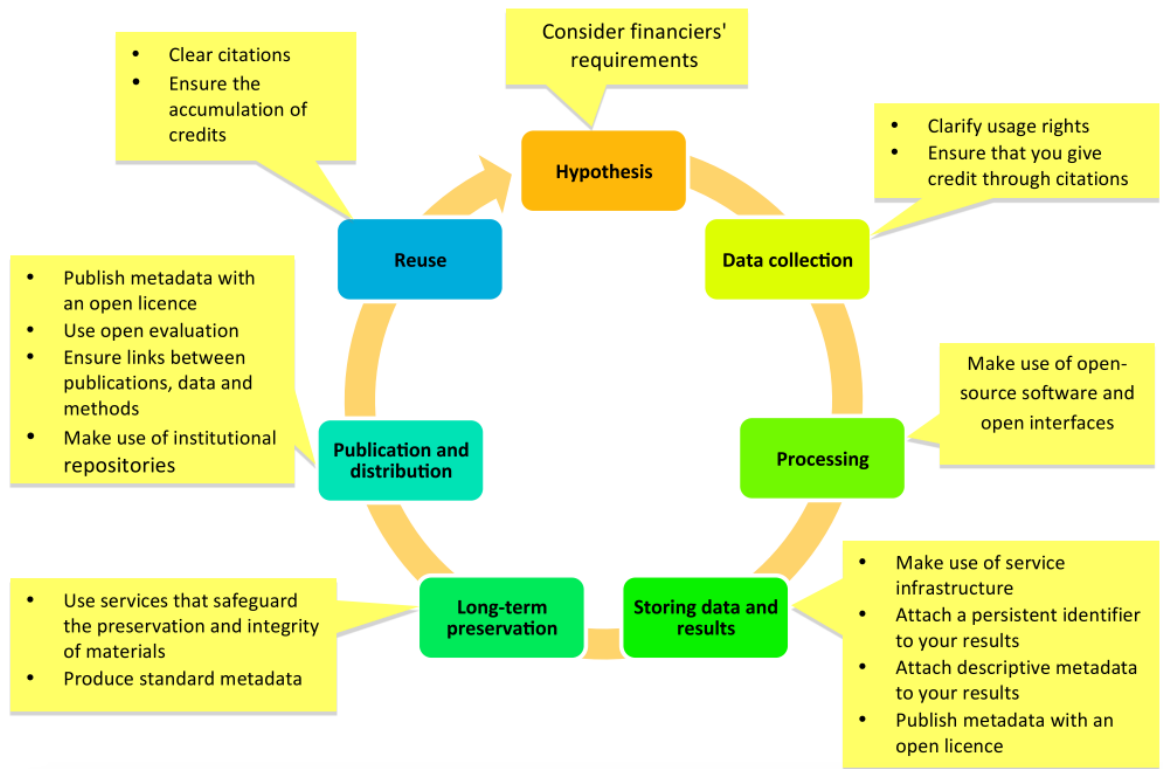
Consider financiers' requirements

Hypothesis

- Clarify usage rights
- Ensure that you give credit through citations

Data collection

Make use of open-source software and open interfaces

Processing

- Make use of service infrastructure
- Attach a persistent identifier to your results
- Attach descriptive metadata to your results
- Publish metadata with an open licence

Storing data and results

Long-term preservation

- Use services that safeguard the preservation and integrity of materials
- Produce standard metadata

Publication and distribution

- Publish metadata with an open licence
- Use open evaluation
- Ensure links between publications, data and methods
- Make use of institutional repositories

Reuse

- Clear citations
- Ensure the accumulation of credits